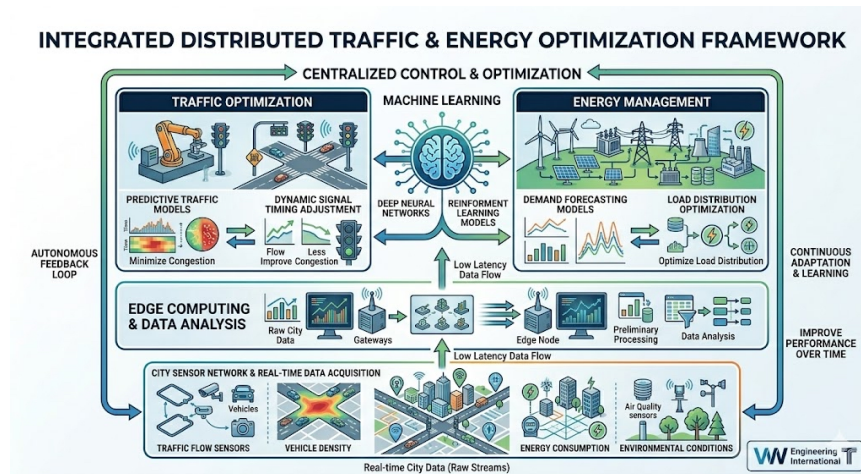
INTEGRATED DISTRIBUTED TRAFFIC & ENERGY OPTIMIZATION FRAMEWORK

CENTRALIZED CONTROL & OPTIMIZATION

TRAFFIC OPTIMIZATION

PREDICTIVE TRAFFIC MODELS

DYNAMIC SIGNAL TIMING ADJUSTMENT

Minimize Congestion

Flow Improve

Less Congestion

MACHINE LEARNING

DEEP NEURAL NETWORKS

REINFORCEMENT LEARNING MODELS

ENERGY MANAGEMENT

DEMAND FORECASTING MODELS

LOAD DISTRIBUTION OPTIMIZATION

Optimize Load Distribution

AUTONOMOUS FEEDBACK LOOP

CONTINUOUS ADAPTATION & LEARNING

IMPROVE PERFORMANCE OVER TIME

Low Latency Data Flow

EDGE COMPUTING & DATA ANALYSIS

Raw City Data

Gateways

Edge Node

Preliminary Processing

Data Analysis

Low Latency Data Flow

CITY SENSOR NETWORK & REAL-TIME DATA ACQUISITION

Vehicles

TRAFFIC FLOW SENSORS

VEHICLE DENSITY

ENERGY CONSUMPTION

Air Quality sensors

ENVIRONMENTAL CONDITIONS

Real-time City Data (Raw Streams)

W Engineering International